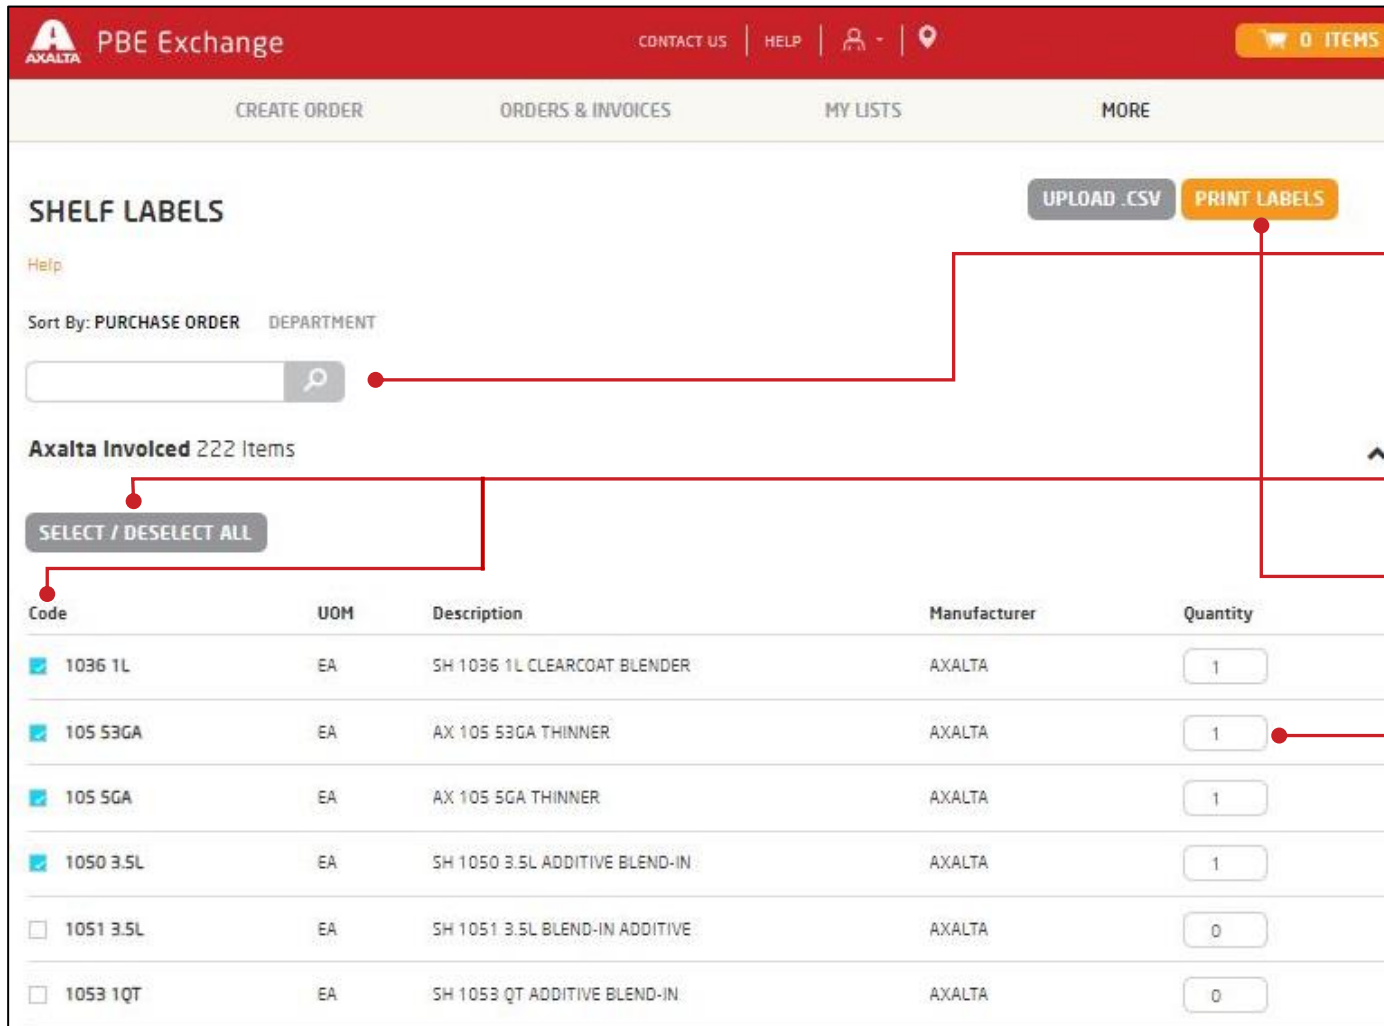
AXALTA PBE Exchange

CONTACT US | HELP |

0 ITEMS

CREATE ORDER ORDERS & INVOICES MY LISTS MORE

SHELF LABELS

UPLOAD .CSV PRINT LABELS

Help

Sort By: PURCHASE ORDER DEPARTMENT

Axalta Invoiced 222 Items

SELECT / DESELECT ALL

| Code | UOM | Description | Manufacturer | Quantity |
|---|---|---|---|---|
| 1036 1L | EA | SH 1036 1L CLEARCOAT BLENDER | AXALTA | 1 |
| 105 53GA | EA | AX 105 53GA THINNER | AXALTA | 1 |
| 105 5GA | EA | AX 105 5GA THINNER | AXALTA | 1 |
| 1050 3.5L | EA | SH 1050 3.5L ADDITIVE BLEND-IN | AXALTA | 1 |
| 1051 3.5L | EA | SH 1051 3.5L BLEND-IN ADDITIVE | AXALTA | 0 |
| 1053 1QT | EA | SH 1053 QT ADDITIVE BLEND-IN | AXALTA | 0 |